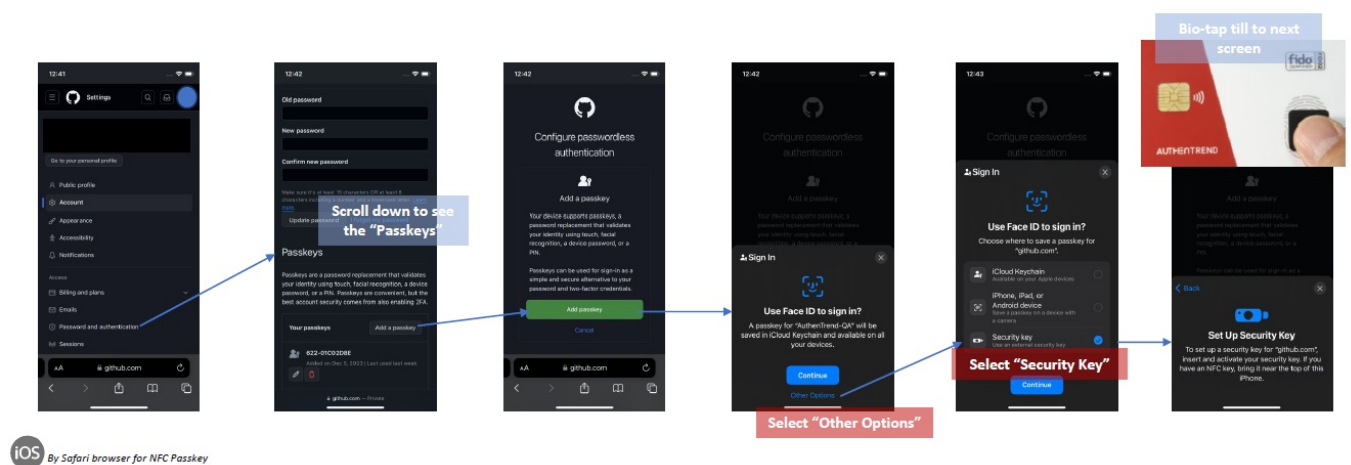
12:41

Settings

Go to your personal profile

Public profile
Account
Appearance
Accessibility
Notifications

Access
Billing and plans
Emails
Password and authentication
Sessions

AA github.com

12:42

Old password

New password

Confirm new password

Make sure it's at least 15 characters OR at least 8 characters including a number and a lowercase letter. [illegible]

Update password

Scroll down to see the "Passkeys"

Passkeys

Passkeys are a password replacement that validates your identity using touch, facial recognition, a device password, or a PIN. Passkeys are convenient, but the best account security comes from also enabling 2FA.

Your passkeys

Add a passkey

622-01C02D8E
Added on Dec 5, 2023 | Last used last week

AA github.com

github.com — Private

12:42

Configure passwordless authentication

Add a passkey

Your device supports passkeys, a password replacement that validates your identity using touch, facial recognition, a device password, or a PIN.

Passkeys can be used for sign-in as a simple and secure alternative to your password and two-factor credentials.

Add passkey

Cancel

AA github.com

12:42

Configure passwordless authentication

Add a passkey

Sign In

Use Face ID to sign in?

A passkey for "AuthenTrend-QA" will be saved in iCloud Keychain and available on all your devices.

Continue

Other Options

Select "Other Options"

12:43

Configure passwordless authentication

Sign In

Use Face ID to sign in?

Choose where to save a passkey for "github.com".

iCloud Keychain
Available on your Apple devices

iPhone, iPad, or Android device
Save a passkey on a device with a camera

Security key
Use an external security key

Select "Security Key"

Continue

Bio-tap till to next screen

fido

AUTHENTREND

Back

Set Up Security Key

To set up a security key for "github.com", insert and activate your security key. If you have an NFC key, bring it near the top of this iPhone.

iOS By Safari browser for NFC Passkey